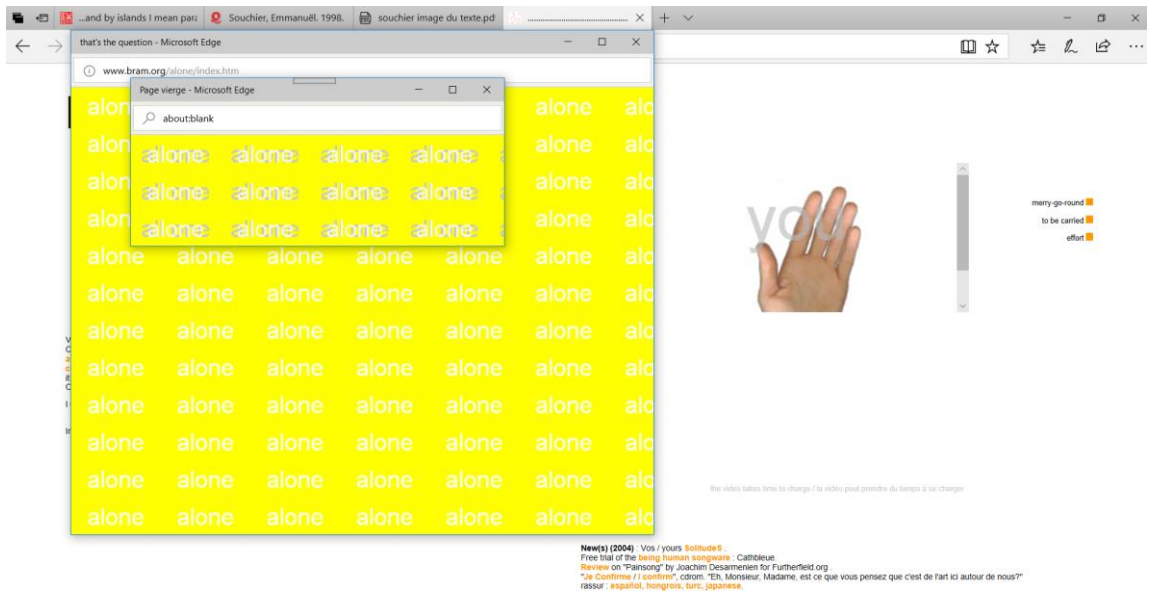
...and by islands I mean para
Souchier, Emmanuël. 1998.
souchier image du texte.pd
.............................

that's the question - Microsoft Edge
www.bram.org/alone/index.htm

Page vierge - Microsoft Edge
about:blank

alone alone alone alone
alone alone alone alone
alone alone alone alone

alon alone alo
alon alone alo
alon alone alo
alon alone alo
alone alone alone alone alone alone alo
alone alone alone alone alone alone alo
alone alone alone alone alone alone alo
alone alone alone alone alone alone alo
alone alone alone alone alone alone alo
alone alone alone alone alone alone alo
alone alone alone alone alone alone alo
alone alone alone alone alone alone alo

you

merry-go-round
to be carried
effort

the video takes time to charge / la vidéo peut prendre du temps à se charger

New(s) (2004) : Vos / yours Solitude5 .
Free trial of the being human songware : Cathbleue.
Review on "Painsong" by Joachim Desarmenien for Furtherfield.org .
"Je Confirme / I confirm", cdrom. "Eh, Monsieur, Madame, est ce que vous pensez que c'est de l'art ici autour de nous?"
rassur : español, hongrois, turc, japanese.